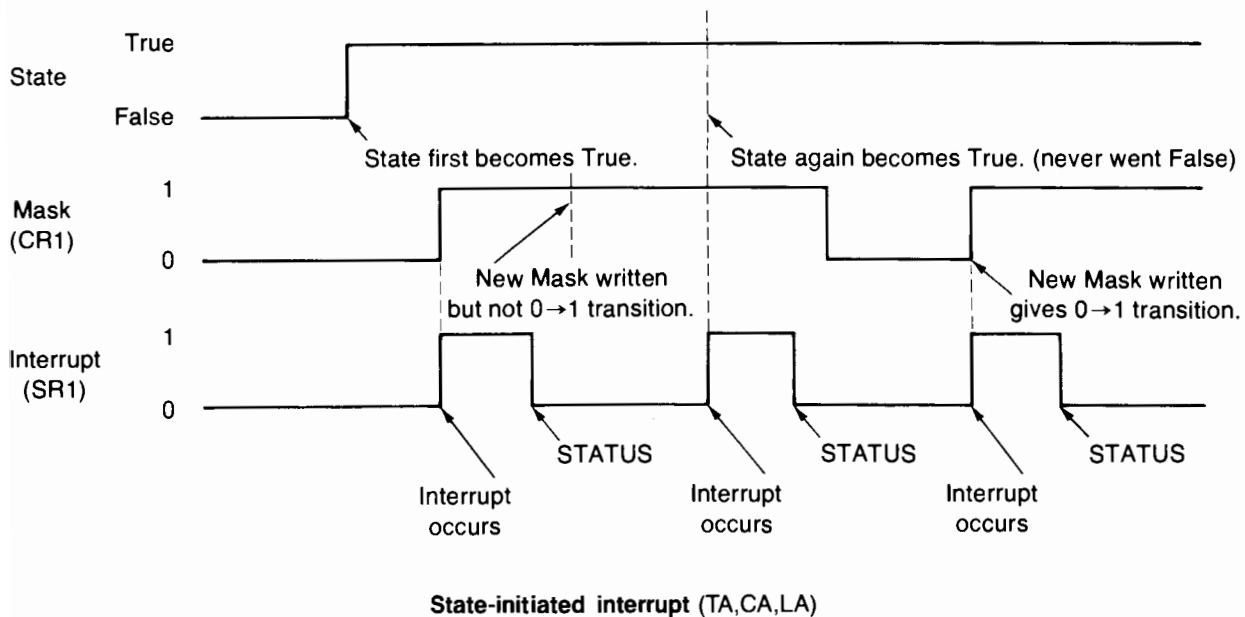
State

True

False

State first becomes True.

State again becomes True. (never went False)

Mask (CR1)

1

0

New Mask written but not $0 \rightarrow 1$ transition.

New Mask written gives $0 \rightarrow 1$ transition.

Interrupt (SR1)

1

0

Interrupt occurs

STATUS

Interrupt occurs

STATUS

Interrupt occurs

STATUS

State-initiated interrupt (TA,CA,LA)